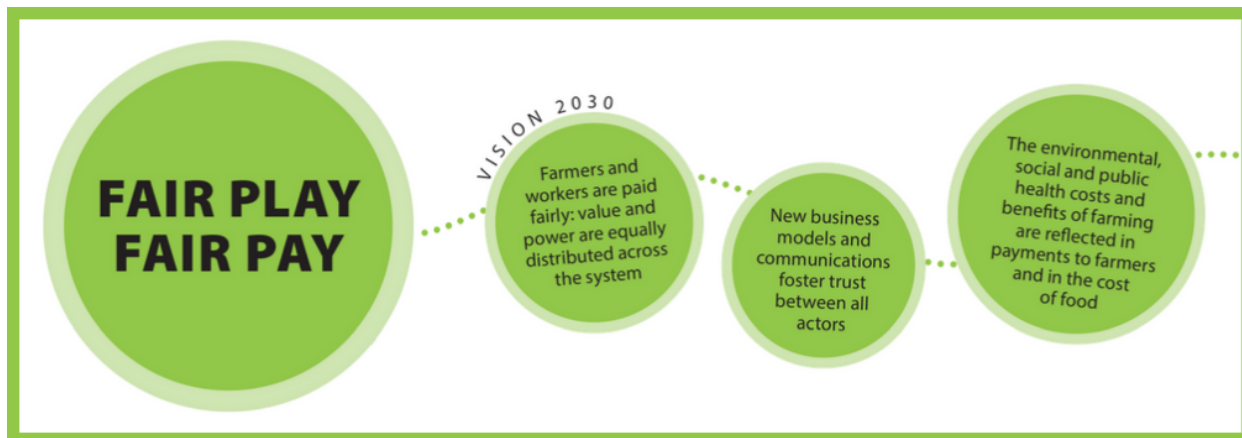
FAIR PLAY
FAIR PAY

VISION 2030

Farmers and workers are paid fairly: value and power are equally distributed across the system

New business models and communications foster trust between all actors

The environmental, social and public health costs and benefits of farming are reflected in payments to farmers and in the cost of food